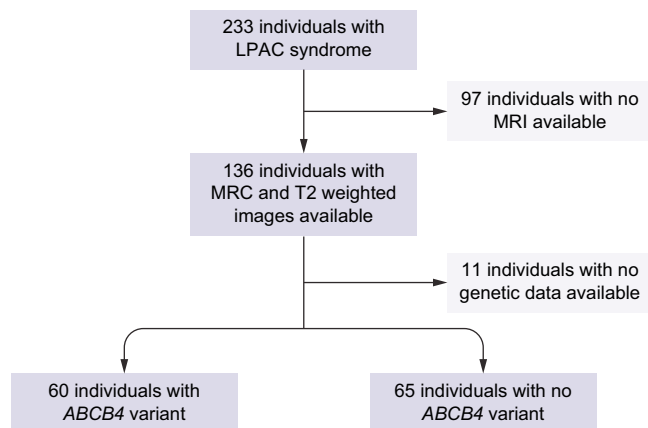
233 individuals with LPAC syndrome

97 individuals with no MRI available

136 individuals with MRC and T2 weighted images available

11 individuals with no genetic data available

60 individuals with *ABCB4* variant

65 individuals with no *ABCB4* variant